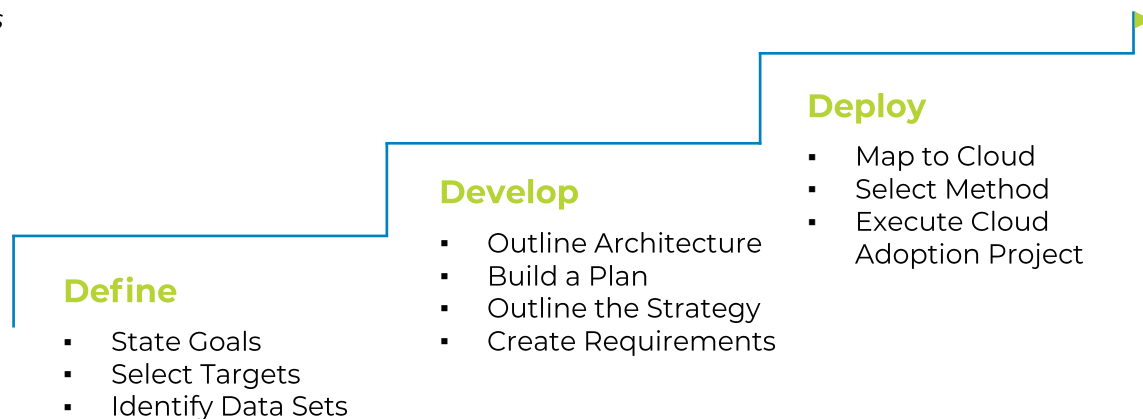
s

Deploy

- Map to Cloud
- Select Method
- Execute Cloud Adoption Project

Develop

- Outline Architecture
- Build a Plan
- Outline the Strategy
- Create Requirements

Define

- State Goals
- Select Targets
- Identify Data Sets